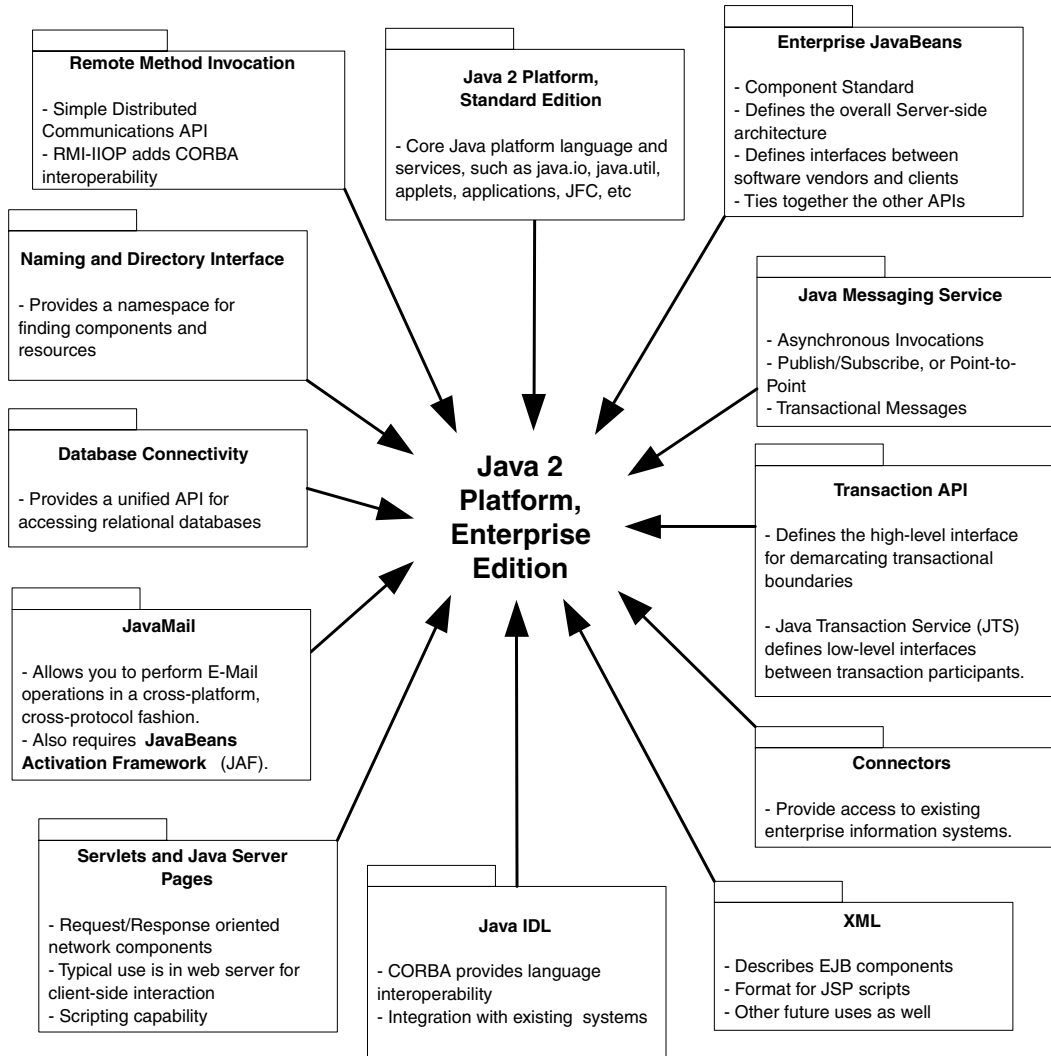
**Remote Method Invocation**

- Simple Distributed Communications API
- RMI-IIOP adds CORBA interoperability

**Java 2 Platform, Standard Edition**

- Core Java platform language and services, such as java.io, java.util, applets, applications, JFC, etc

**Enterprise JavaBeans**

- Component Standard
- Defines the overall Server-side architecture
- Defines interfaces between software vendors and clients
- Ties together the other APIs

**Naming and Directory Interface**

- Provides a namespace for finding components and resources

**Java Messaging Service**

- Asynchronous Invocations
- Publish/Subscribe, or Point-to-Point
- Transactional Messages

**Database Connectivity**

- Provides a unified API for accessing relational databases

**Java 2 Platform, Enterprise Edition**

**Transaction API**

- Defines the high-level interface for demarcating transactional boundaries

- Java Transaction Service (JTS) defines low-level interfaces between transaction participants.

**JavaMail**

- Allows you to perform E-Mail operations in a cross-platform, cross-protocol fashion.
- Also requires **JavaBeans Activation Framework** (JAF).

**Connectors**

- Provide access to existing enterprise information systems.

**Servlets and Java Server Pages**

- Request/Response oriented network components
- Typical use is in web server for client-side interaction
- Scripting capability

**Java IDL**

- CORBA provides language interoperability
- Integration with existing systems

**XML**

- Describes EJB components
- Format for JSP scripts
- Other future uses as well